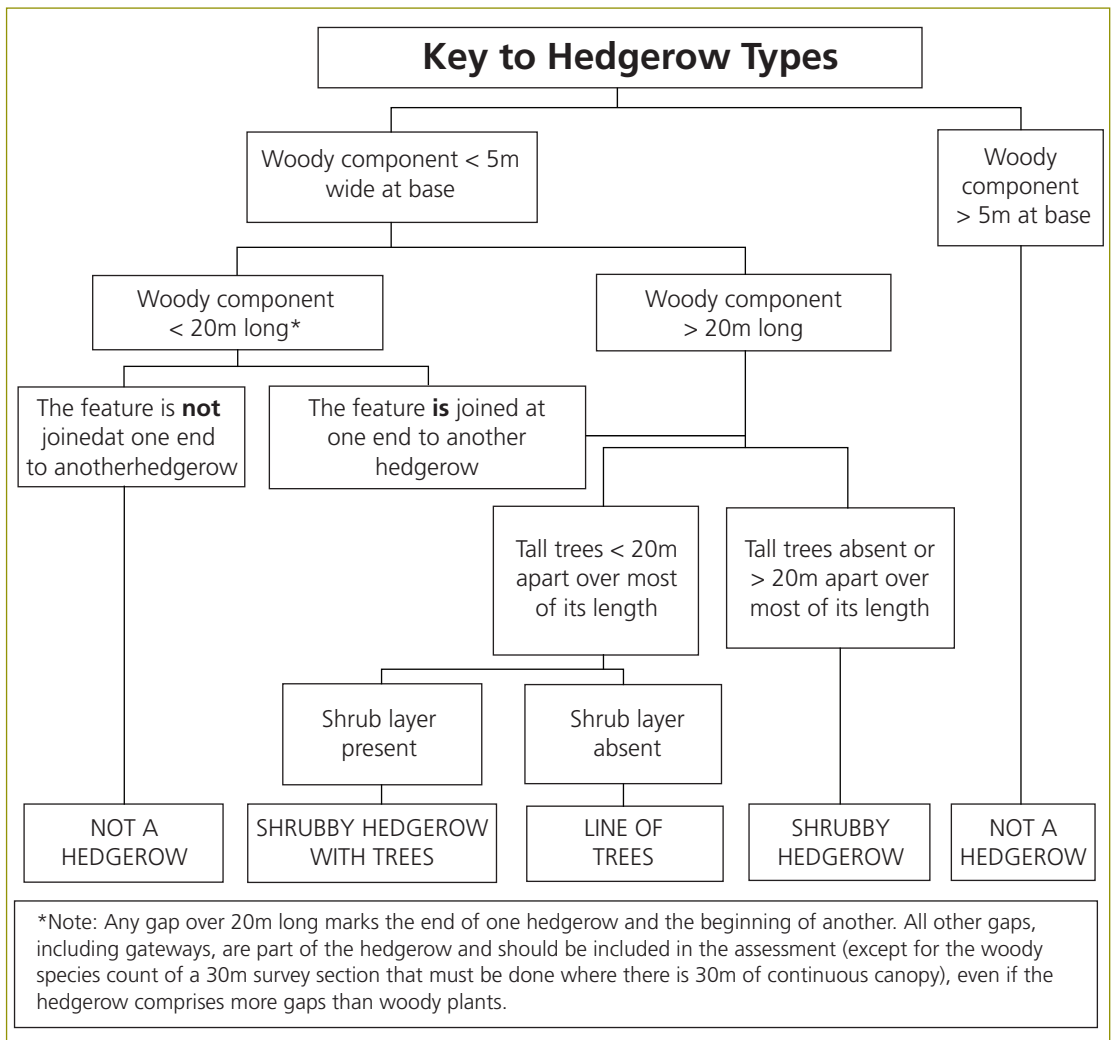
**Key to Hedgerow Types**

Woody component < 5m wide at base

Woody component > 5m at base

Woody component < 20m long*

Woody component > 20m long

The feature is **not** joinedat one end to anotherhedgerow

The feature **is** joined at one end to another hedgerow

Tall trees < 20m apart over most of its length

Tall trees absent or > 20m apart over most of its length

Shrub layer present

Shrub layer absent

NOT A HEDGEROW

SHRUBBY HEDGEROW WITH TREES

LINE OF TREES

SHRUBBY HEDGEROW

NOT A HEDGEROW

*Note: Any gap over 20m long marks the end of one hedgerow and the beginning of another. All other gaps, including gateways, are part of the hedgerow and should be included in the assessment (except for the woody species count of a 30m survey section that must be done where there is 30m of continuous canopy), even if the hedgerow comprises more gaps than woody plants.